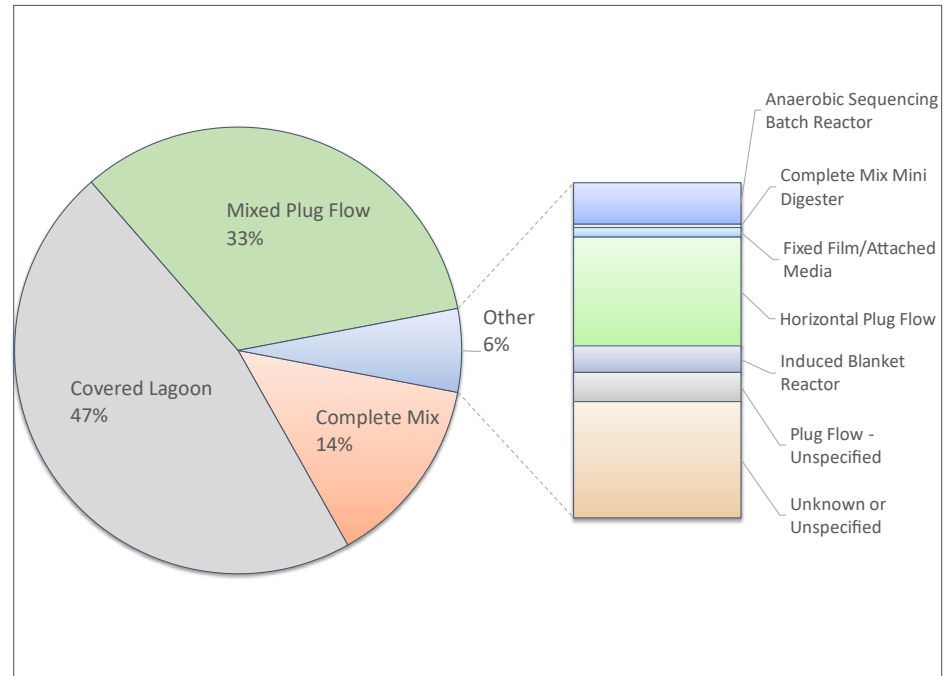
Mixed Plug Flow
33%

Other
6%

Complete Mix
14%

Covered Lagoon
47%

Anaerobic Sequencing Batch Reactor

Complete Mix Mini Digester

Fixed Film/Attached Media

Horizontal Plug Flow

Induced Blanket Reactor

Plug Flow - Unspecified

Unknown or Unspecified